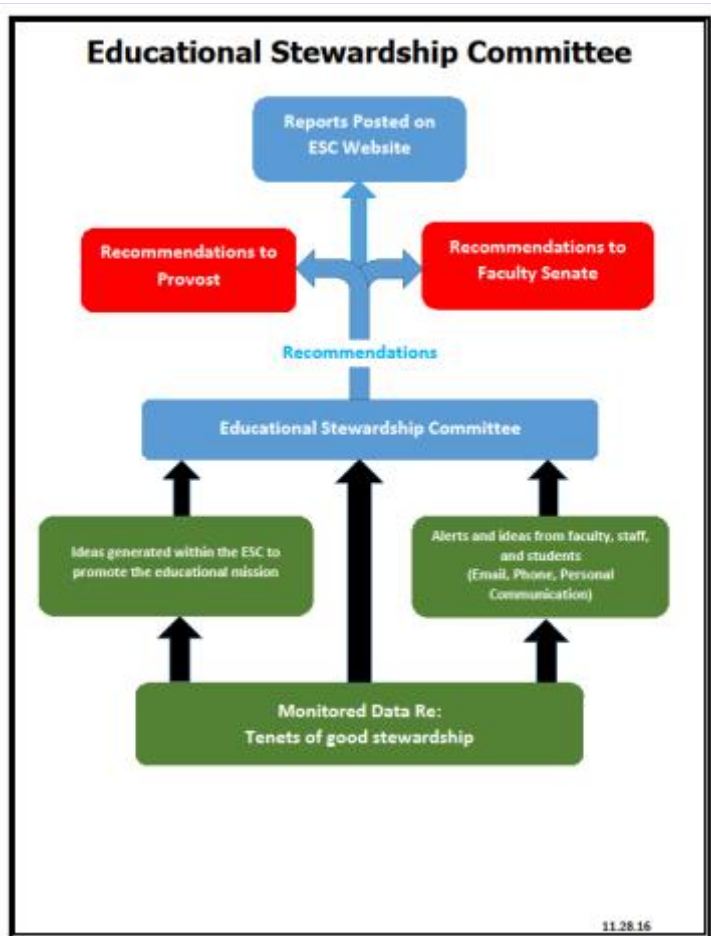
Educational Stewardship Committee

Reports Posted on ESC Website

Recommendations to Provost

Recommendations to Faculty Senate

Recommendations

Educational Stewardship Committee

Ideas generated within the ESC to promote the educational mission

Alerts and ideas from faculty, staff, and students (Email, Phone, Personal Communication)

Monitored Data Re: Tenets of good stewardship

11.28.16